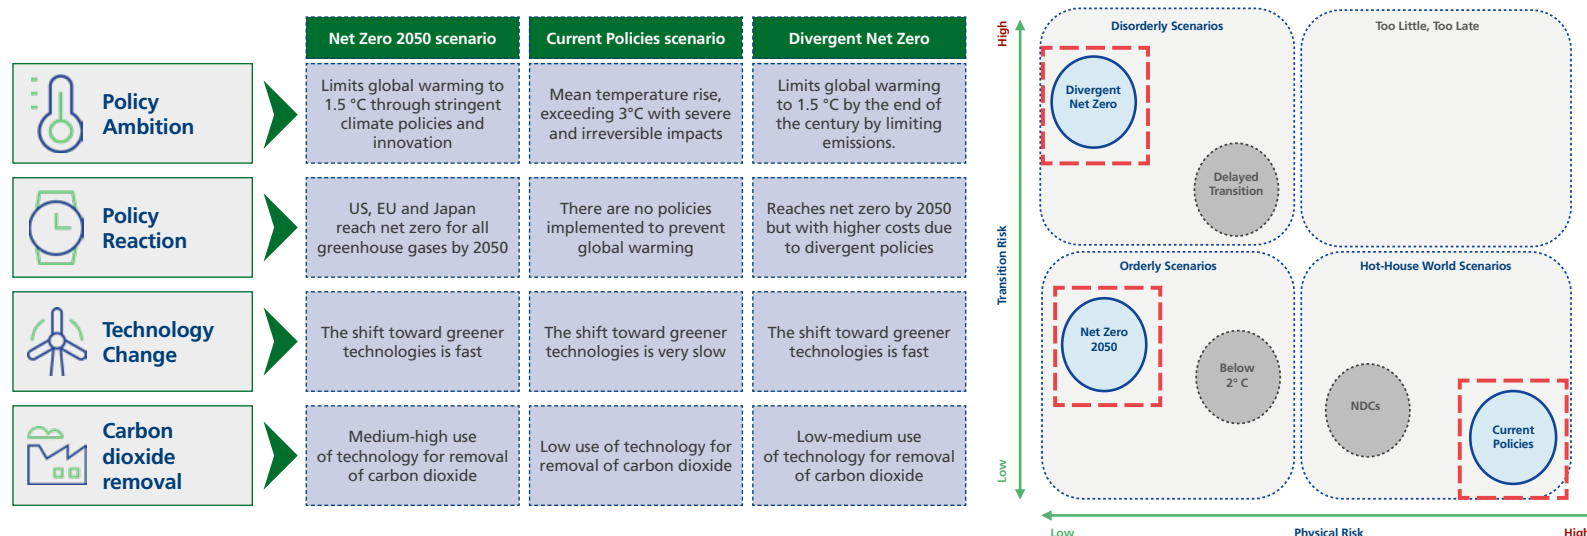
| | Net Zero 2050 scenario | Current Policies scenario | Divergent Net Zero |
|---|---|---|---|
| Policy Ambition | Limits global warming to 1.5 °C through stringent climate policies and innovation | Mean temperature rise, exceeding 3°C with severe and irreversible impacts | Limits global warming to 1.5 °C by the end of the century by limiting emissions. |
| Policy Reaction | US, EU and Japan reach net zero for all greenhouse gases by 2050 | There are no policies implemented to prevent global warming | Reaches net zero by 2050 but with higher costs due to divergent policies |
| Technology Change | The shift toward greener technologies is fast | The shift toward greener technologies is very slow | The shift toward greener technologies is fast |
| Carbon dioxide removal | Medium-high use of technology for removal of carbon dioxide | Low use of technology for removal of carbon dioxide | Low-medium use of technology for removal of carbon dioxide |

High

Transition Risk

Low

Disorderly Scenarios

Divergent Net Zero

Delayed Transition

Too Little, Too Late

Orderly Scenarios

Net Zero 2050

Below 2° C

Hot-House World Scenarios

NDCs

Current Policies

Low

Physical Risk

High